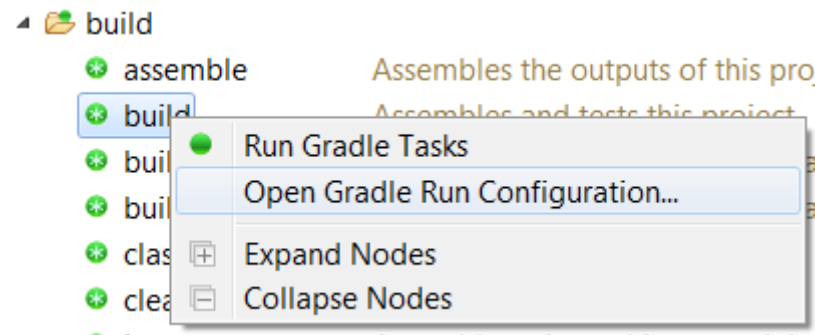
build

assemble    Assembles the outputs of this pro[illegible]

build    Assembles and tests this project

buil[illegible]

buil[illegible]

clas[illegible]

clea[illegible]

Run Gradle Tasks

Open Gradle Run Configuration...

Expand Nodes

Collapse Nodes